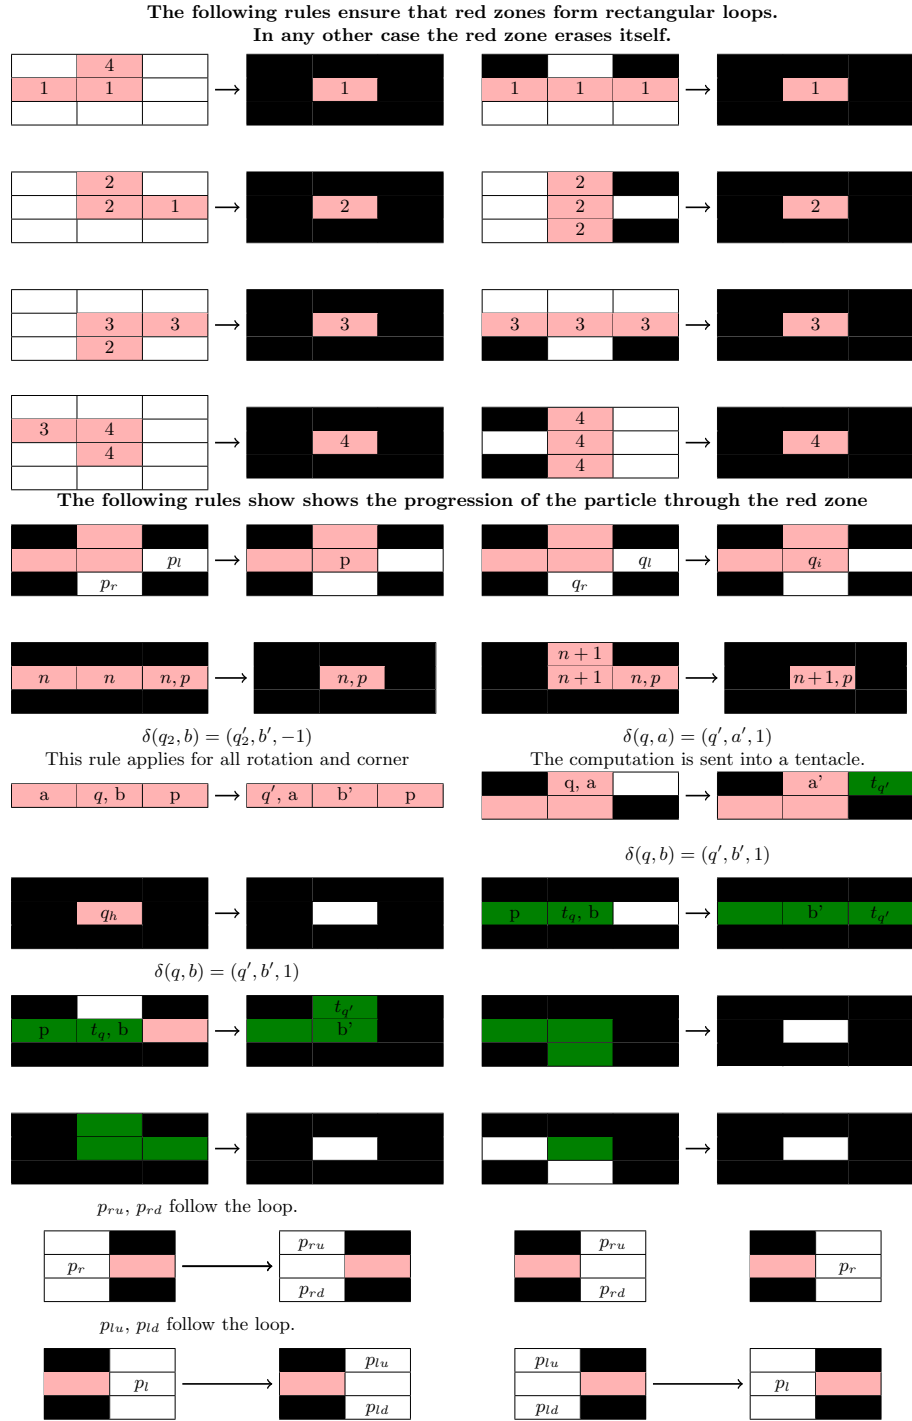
The following rules ensure that red zones form rectangular loops.
In any other case the red zone erases itself.

4
1 1 → 1

1 1 1 → 1

2
2 1 → 2

2
2
2 → 2

3 3
2 → 3

3 3 3 → 3

3 4
4 → 4

4
4
4 → 4

The following rules show shows the progression of the particle through the red zone

$p_l$
$p_r$ → p

$q_l$
$q_r$ → $q_i$

$n$ $n$ $n,p$ → $n,p$

$n+1$
$n+1$ $n,p$ → $n+1,p$

$\delta(q_2,b)=(q_2',b',-1)$
This rule applies for all rotation and corner

a $q$, b p → $q'$, a b' p

$\delta(q,a)=(q',a',1)$
The computation is sent into a tentacle.

q, a → a' $t_{q'}$

$\delta(q,b)=(q',b',1)$

$q_h$ →

p $t_q$, b → b' $t_{q'}$

$\delta(q,b)=(q',b',1)$

p $t_q$, b → $t_{q'}$ b'

→

→

→

$p_{ru}$, $p_{rd}$ follow the loop.

$p_r$ → $p_{ru}$ $p_{rd}$

$p_{ru}$ $p_{rd}$ $p_r$

$p_{lu}$, $p_{ld}$ follow the loop.

$p_l$ → $p_{lu}$ $p_{ld}$

$p_{lu}$ $p_{ld}$ → $p_l$